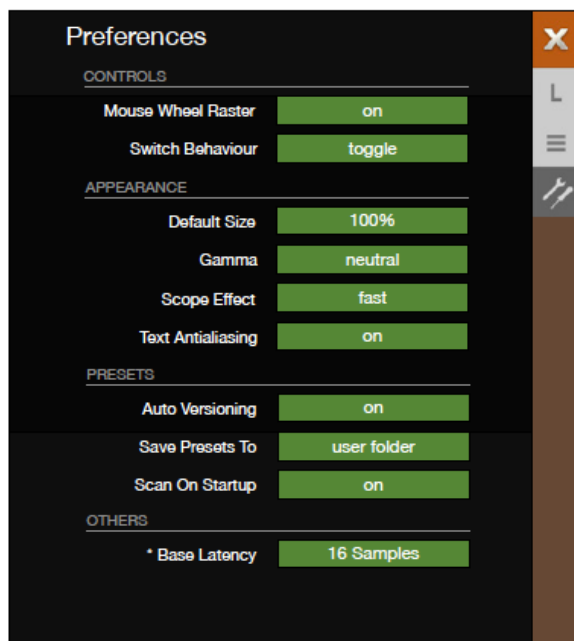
Preferences

CONTROLS

Mouse Wheel Raster on

Switch Behaviour toggle

APPEARANCE

Default Size 100%

Gamma neutral

Scope Effect fast

Text Antialiasing on

PRESETS

Auto Versioning on

Save Presets To user folder

Scan On Startup on

OTHERS

* Base Latency 16 Samples

L